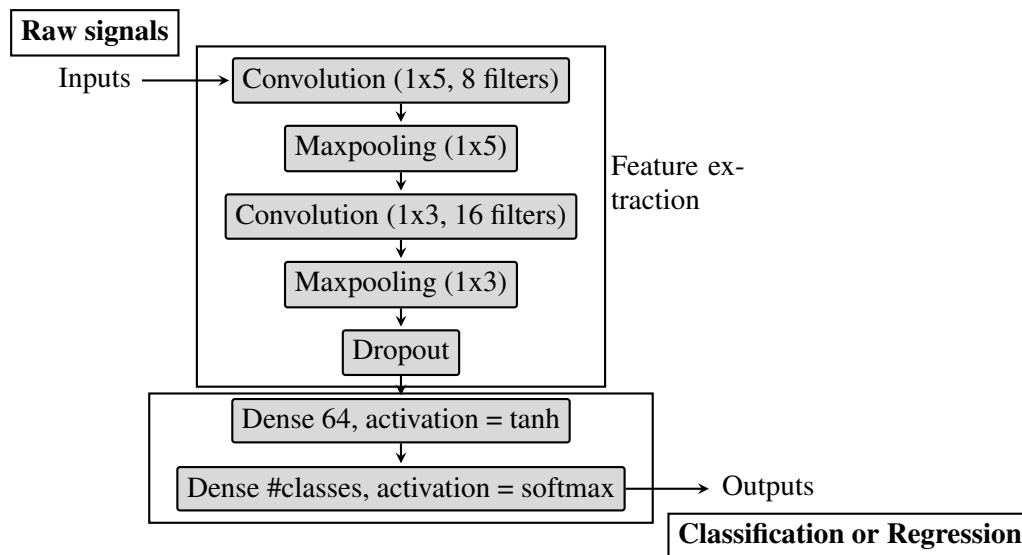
Raw signals

Inputs

Convolution (1x5, 8 filters)

Maxpooling (1x5)

Feature extraction

Convolution (1x3, 16 filters)

Maxpooling (1x3)

Dropout

Dense 64, activation = tanh

Dense #classes, activation = softmax

Outputs

Classification or Regression